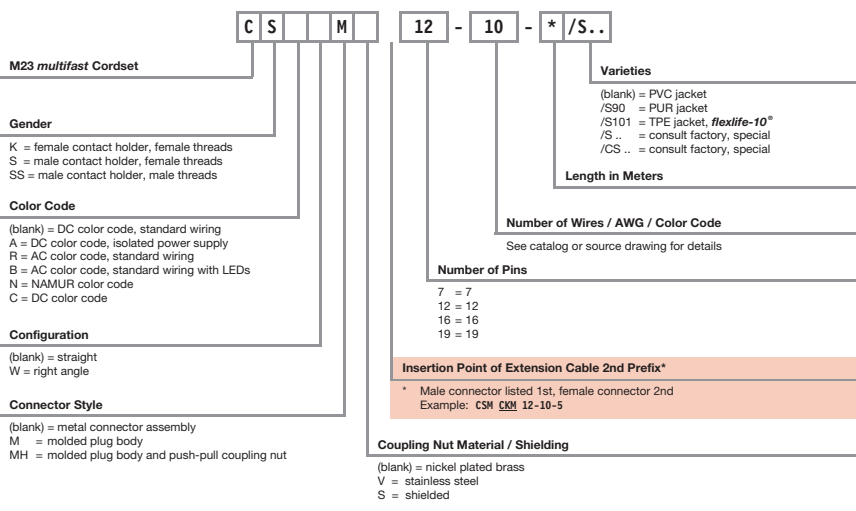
C S M 12 - 10 - * /S..

**M23 *multifast* Cordset**

**Gender**

K = female contact holder, female threads
S = male contact holder, female threads
SS = male contact holder, male threads

**Color Code**

(blank) = DC color code, standard wiring
A = DC color code, isolated power supply
R = AC color code, standard wiring
B = AC color code, standard wiring with LEDs
N = NAMUR color code
C = DC color code

**Configuration**

(blank) = straight
W = right angle

**Connector Style**

(blank) = metal connector assembly
M = molded plug body
MH = molded plug body and push-pull coupling nut

**Coupling Nut Material / Shielding**

(blank) = nickel plated brass
V = stainless steel
S = shielded

**Varieties**

(blank) = PVC jacket
/S90 = PUR jacket
/S101 = TPE jacket, ***flexlife-10***®
/S .. = consult factory, special
/CS .. = consult factory, special

**Length in Meters**

**Number of Wires / AWG / Color Code**

See catalog or source drawing for details

**Number of Pins**

7 = 7
12 = 12
16 = 16
19 = 19

**Insertion Point of Extension Cable 2nd Prefix***

* Male connector listed 1st, female connector 2nd
Example: **CSM CKM 12-10-5**